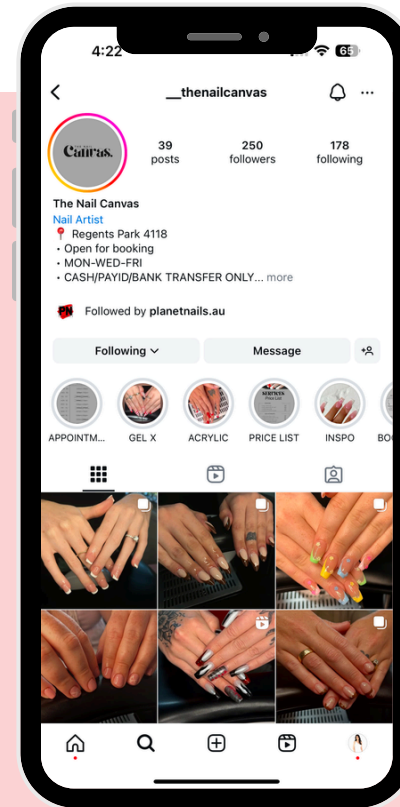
4:22

65

__thenailcanvas

Canvas.

39
posts

250
followers

178
following

The Nail Canvas
Nail Artist
📍 Regents Park 4118
• Open for booking
• MON-WED-FRI
• CASH/PAYID/BANK TRANSFER ONLY... more

PN

Followed by planetnails.au

Following

Message

APPOINTM...

GEL X

ACRYLIC

PRICE LIST

INSPO

BO